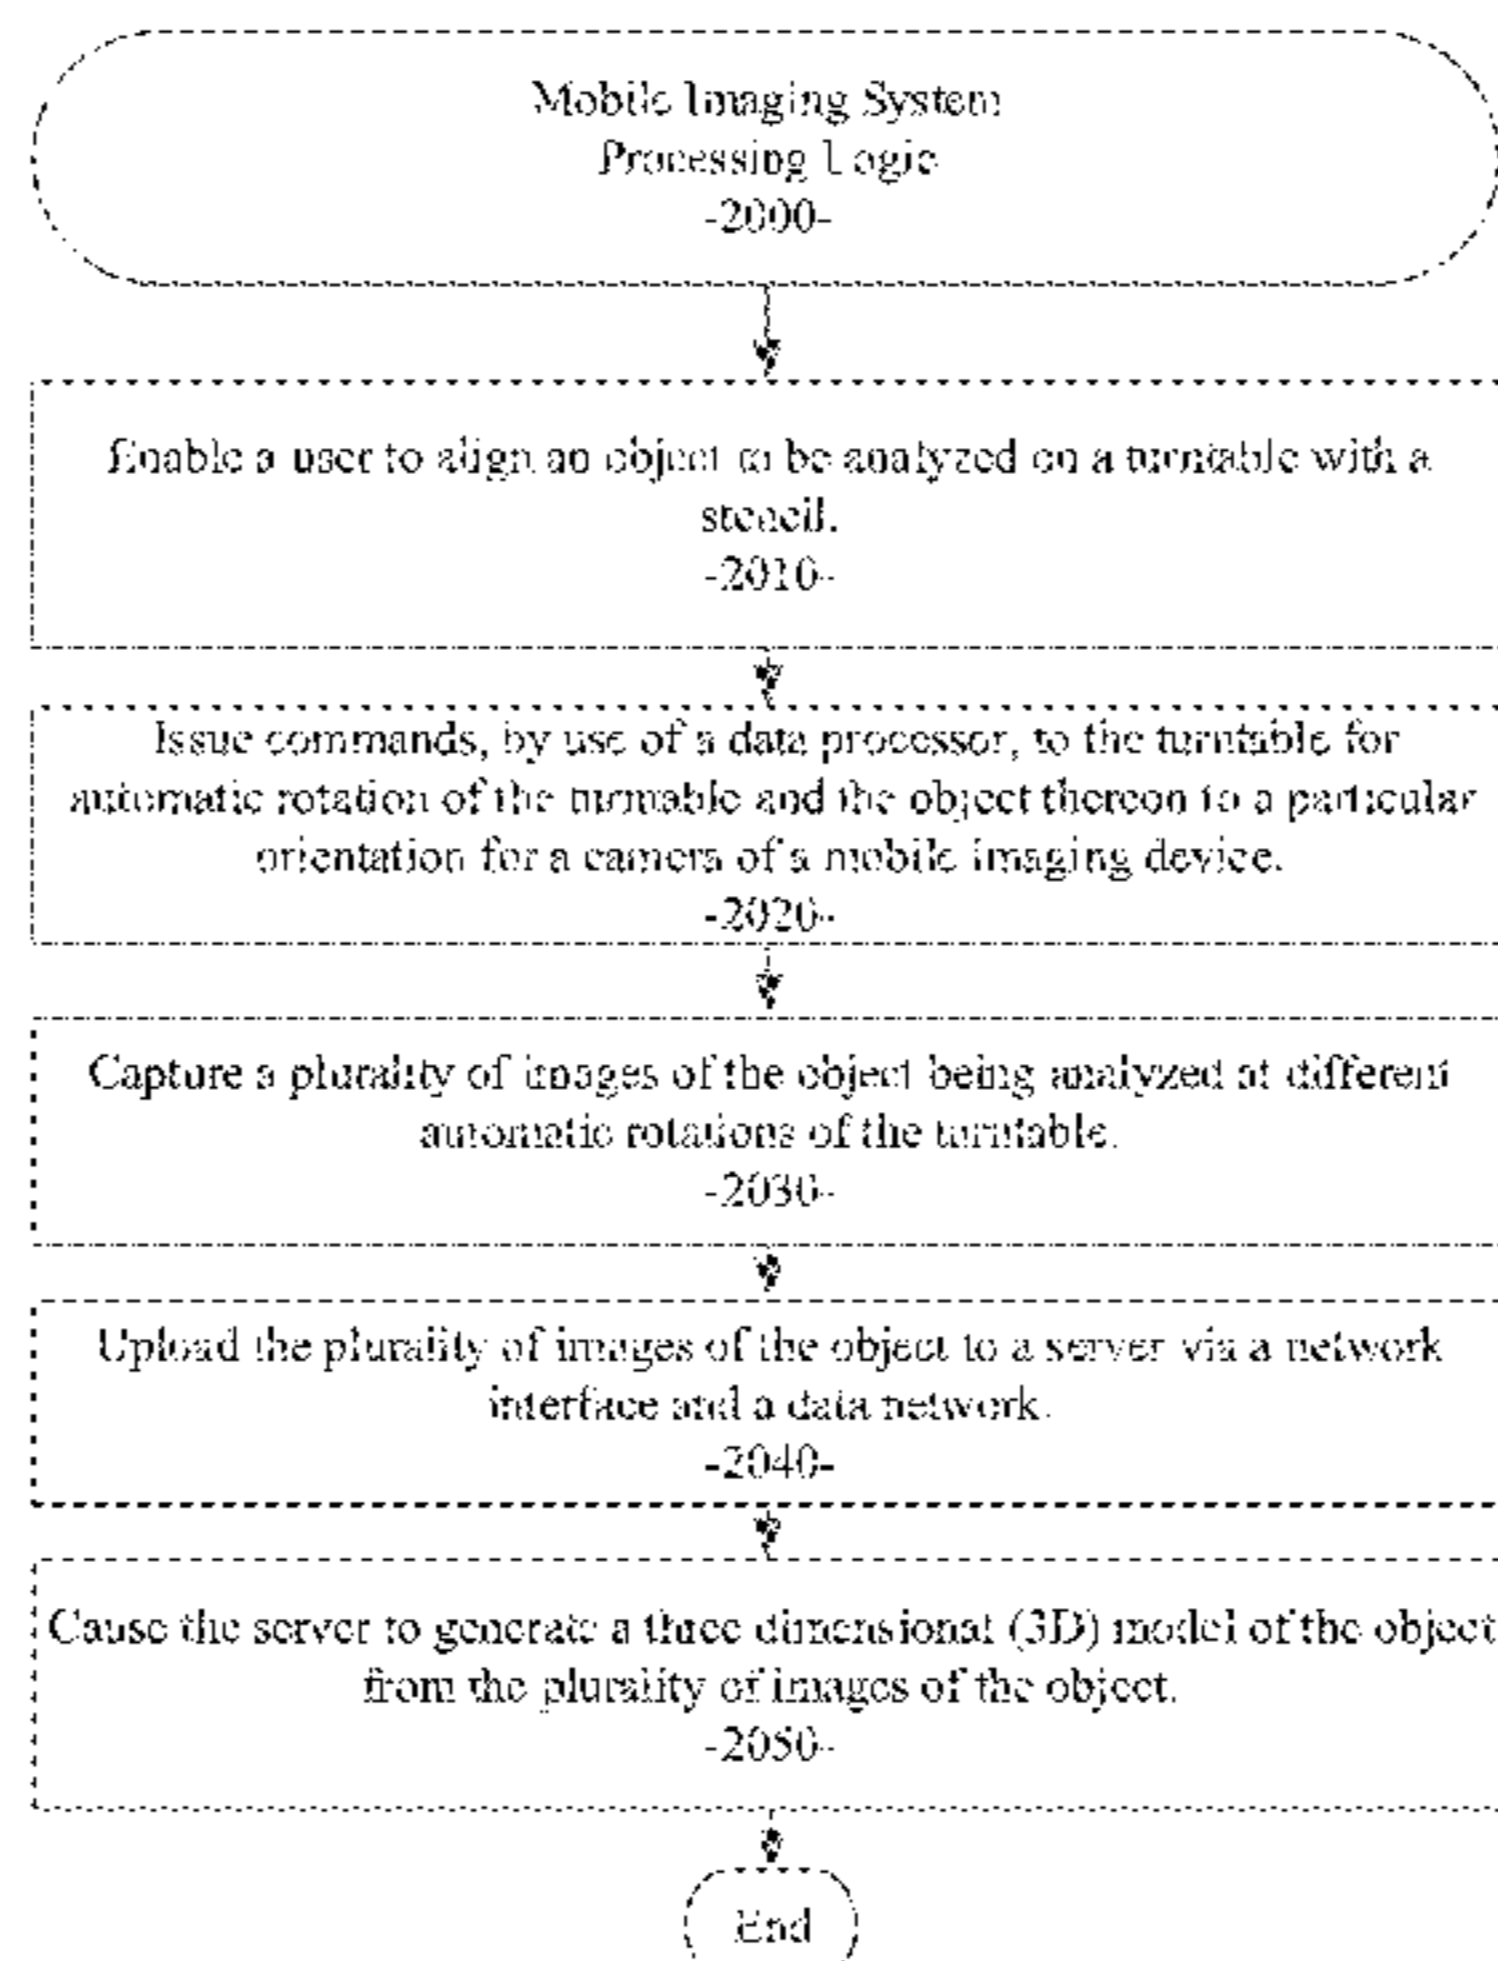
Mobile Imaging System
Processing Logic
-2000-

Enable a user to align an object to be analyzed on a turntable with a stencil.
-2010-

Issue commands, by use of a data processor, to the turntable for automatic rotation of the turntable and the object thereon to a particular orientation for a camera of a mobile imaging device.
-2020-

Capture a plurality of images of the object being analyzed at different automatic rotations of the turntable.
-2030-

Upload the plurality of images of the object to a server via a network interface and a data network.
-2040-

Cause the server to generate a three dimensional (3D) model of the object from the plurality of images of the object.
-2050-

End